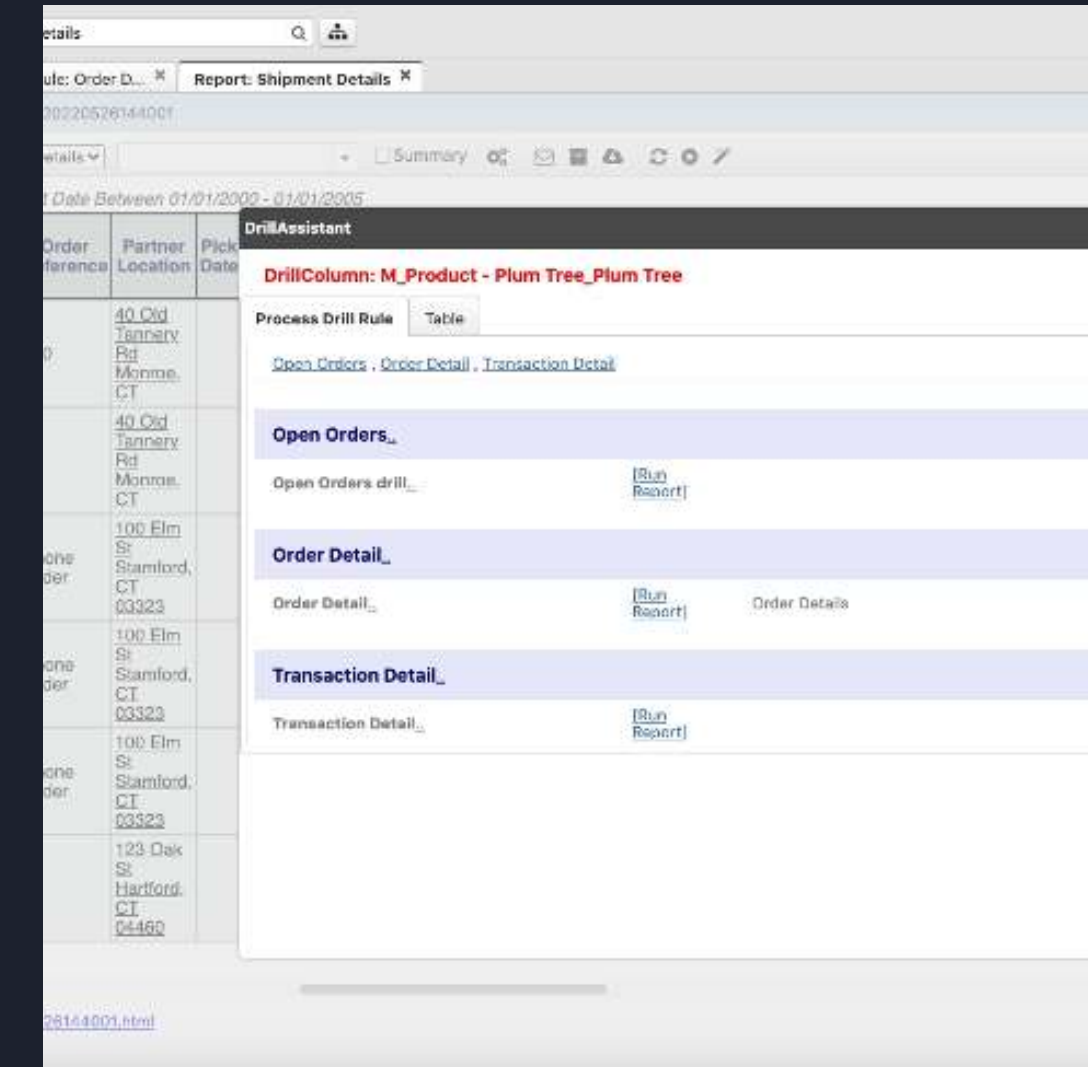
etails

ule: Order D... ✕ Report: Shipment Details ✕

20220526144001

etails ▾ Summary

t Date Between 01/01/2000 - 01/01/2005

| Order Reference | Partner Location | Pick Date |
|---|---|---|
| 0 | 40 Old Tannery Rd Monroe, CT | |
| | 40 Old Tannery Rd Monroe, CT | |
| one der | 100 Elm St Stamford, CT 03323 | |
| one der | 100 Elm St Stamford, CT 03323 | |
| one der | 100 Elm St Stamford, CT 03323 | |
| | 123 Oak St Hartford, CT 04460 | |

26144001.html

DrillAssistant

DrillColumn: M_Product - Plum Tree_Plum Tree

Process Drill Rule Table

Open Orders , Order Detail , Transaction Detail

Open Orders_

Open Orders drill_ [Run Report]

Order Detail_

Order Detail_ [Run Report] Order Details

Transaction Detail_

Transaction Detail_ [Run Report]